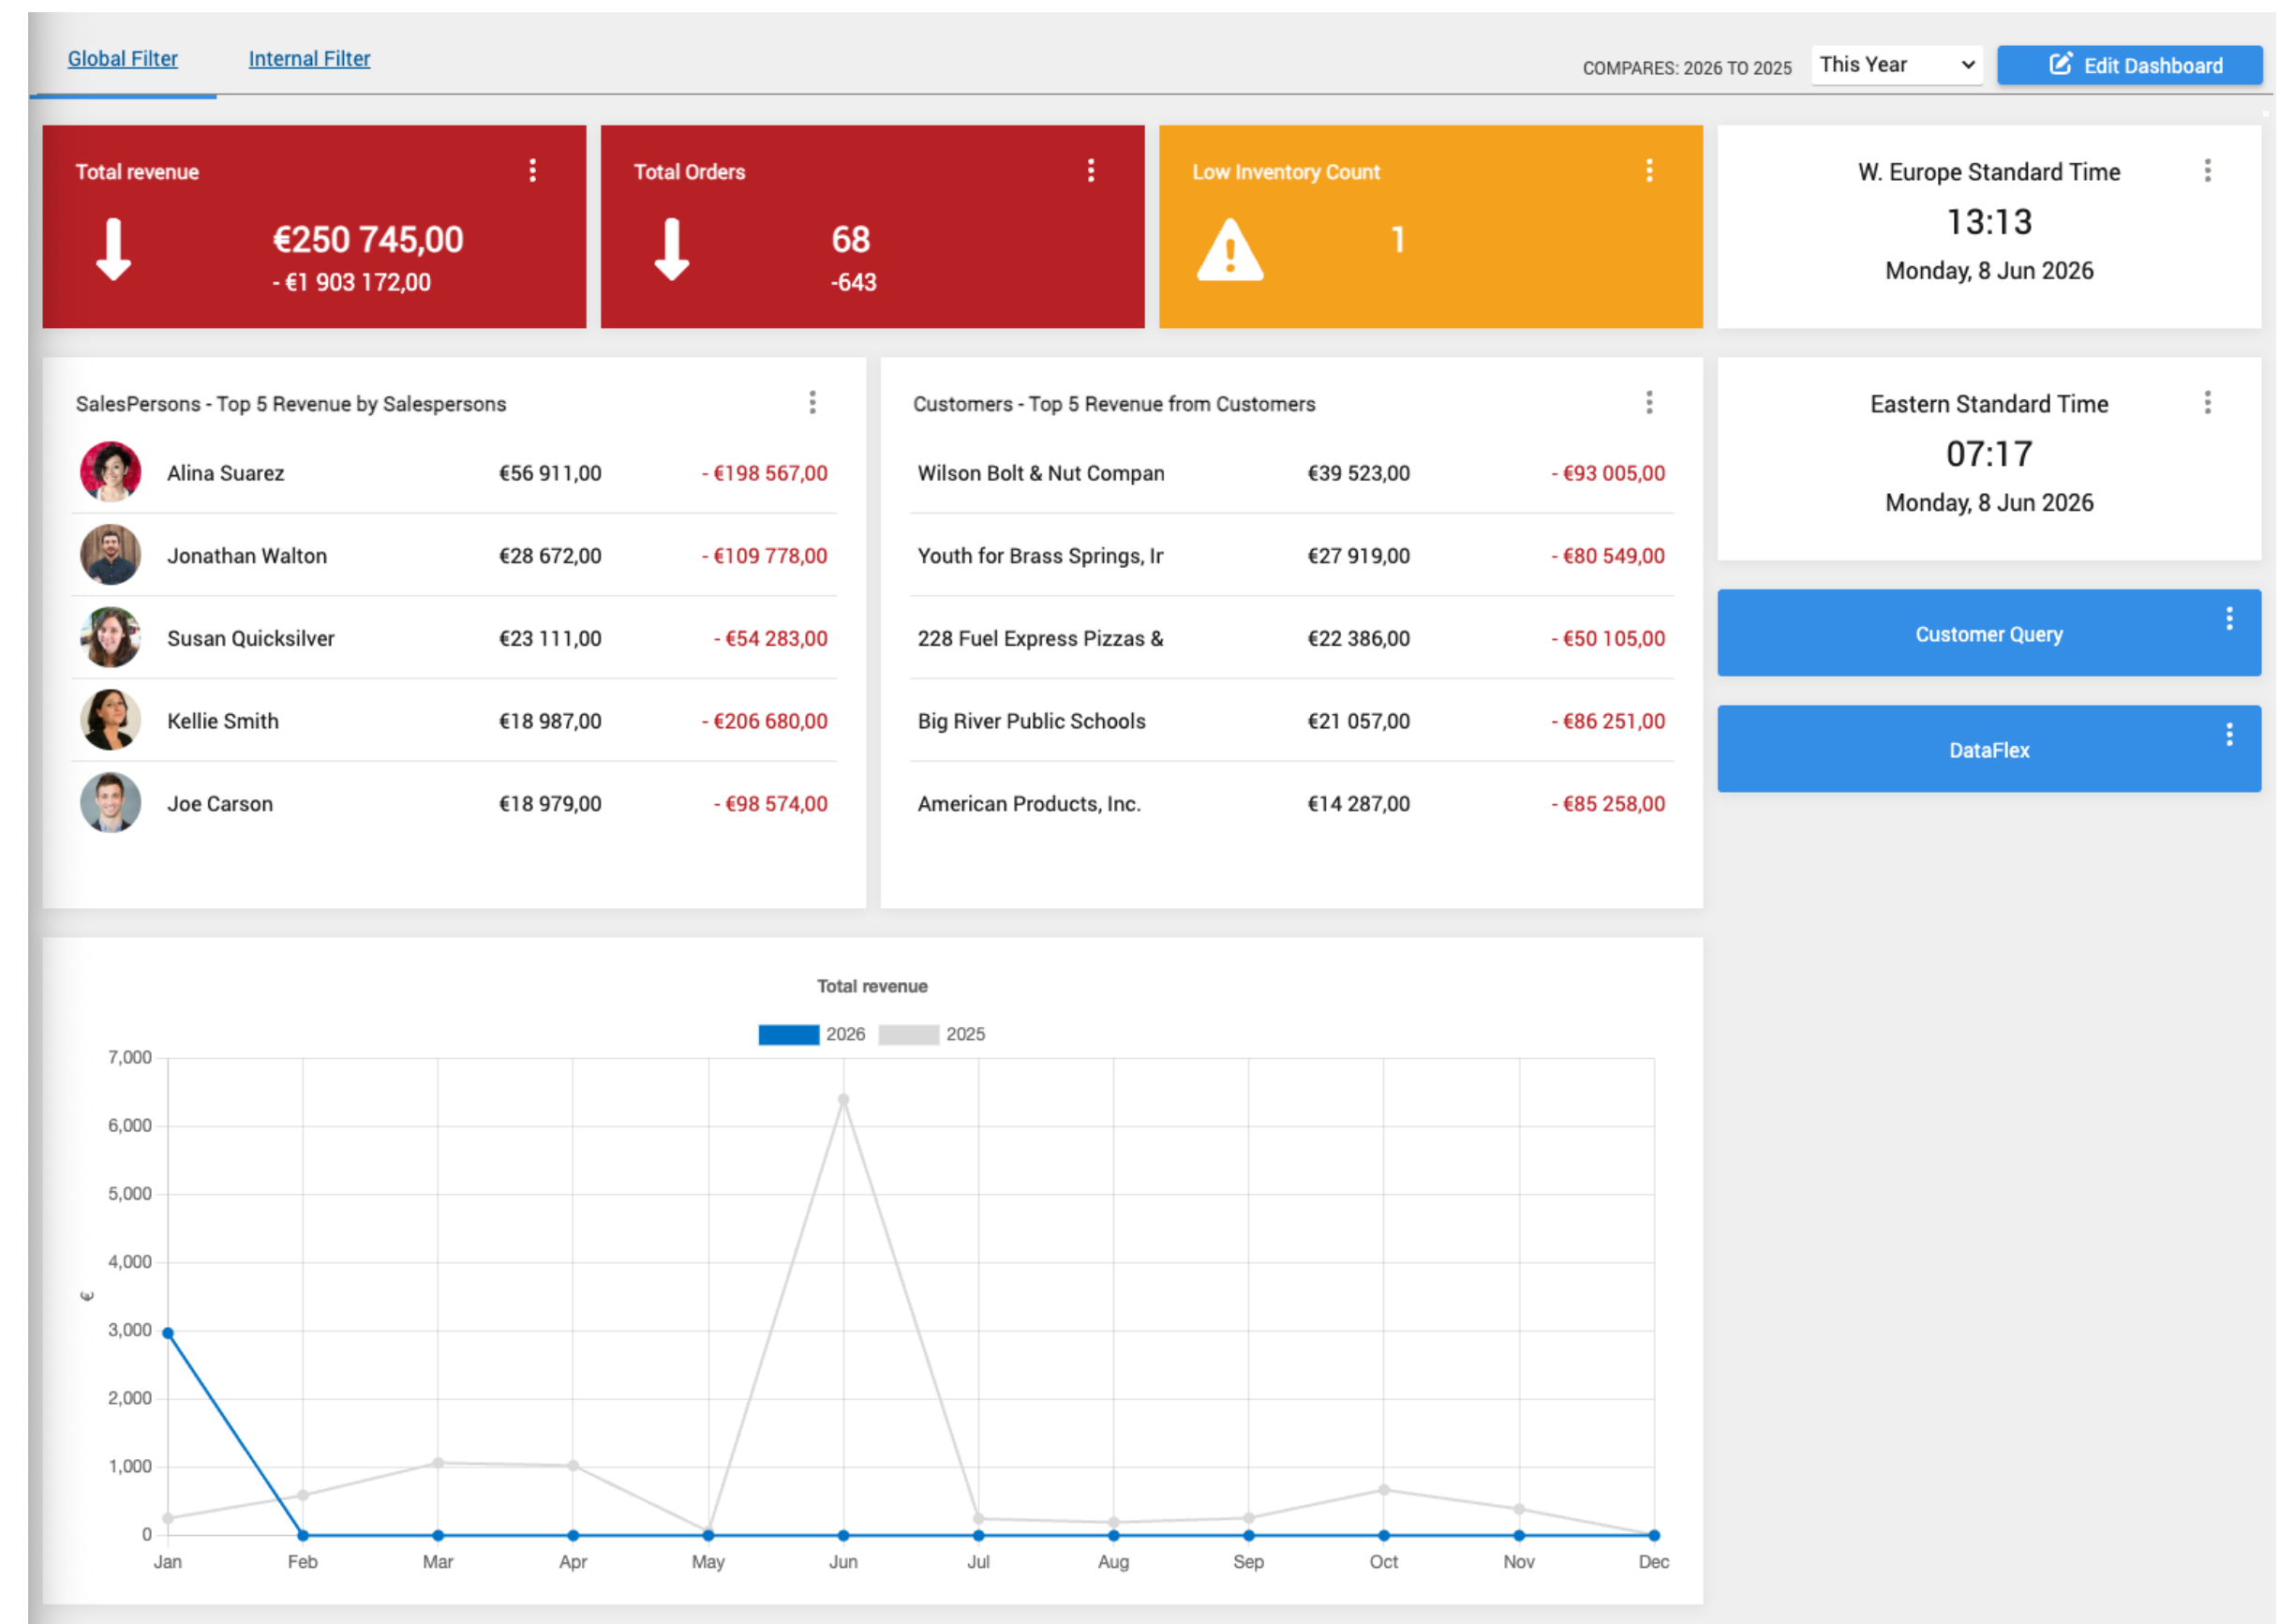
Global Filter Internal Filter

COMPARES: 2026 TO 2025 This Year Edit Dashboard

Total revenue
€250 745,00
- €1 903 172,00

Total Orders
68
-643

Low Inventory Count
1

W. Europe Standard Time
13:13
Monday, 8 Jun 2026

SalesPersons - Top 5 Revenue by Salespersons

| | | |
|---|---|---|
| Alina Suarez | €56 911,00 | - €198 567,00 |
| Jonathan Walton | €28 672,00 | - €109 778,00 |
| Susan Quicksilver | €23 111,00 | - €54 283,00 |
| Kellie Smith | €18 987,00 | - €206 680,00 |
| Joe Carson | €18 979,00 | - €98 574,00 |

Customers - Top 5 Revenue from Customers

| | | |
|---|---|---|
| Wilson Bolt & Nut Compan | €39 523,00 | - €93 005,00 |
| Youth for Brass Springs, Ir | €27 919,00 | - €80 549,00 |
| 228 Fuel Express Pizzas & | €22 386,00 | - €50 105,00 |
| Big River Public Schools | €21 057,00 | - €86 251,00 |
| American Products, Inc. | €14 287,00 | - €85 258,00 |

Eastern Standard Time
07:17
Monday, 8 Jun 2026

Customer Query

DataFlex

Total revenue
2026 2025
7,000
6,000
5,000
4,000
3,000
2,000
1,000
0
€
Jan Feb Mar Apr May Jun Jul Aug Sep Oct Nov Dec